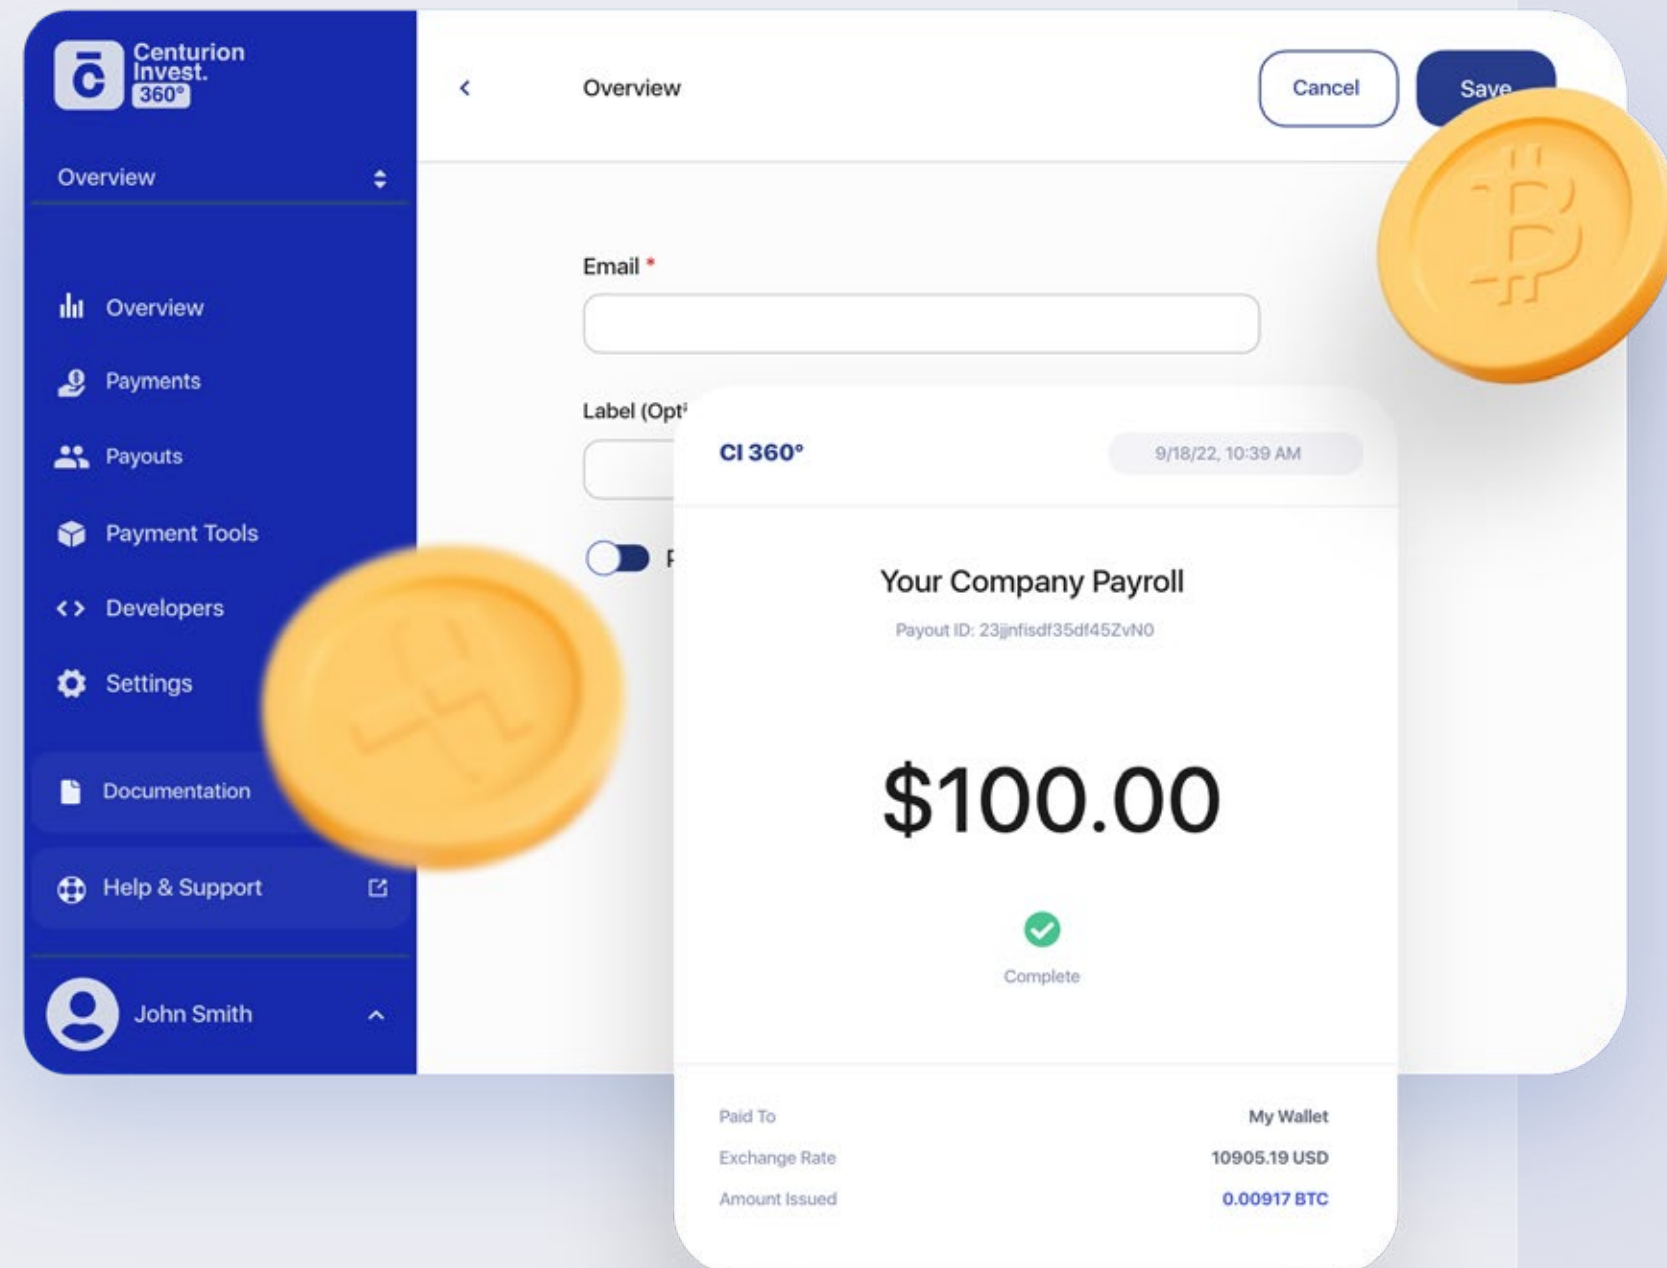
Centurion Invest. 360°

Overview

Overview

Payments

Payouts

Payment Tools

Developers

Settings

Documentation

Help & Support

John Smith

Overview

Cancel

Save

Email *

Label (Opt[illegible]

P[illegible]

CI 360°

9/18/22, 10:39 AM

Your Company Payroll

Payout ID: 23jjnfisdf35df45ZvN0

$100.00

Complete

| | |
|---|---|
| Paid To | My Wallet |
| Exchange Rate | 10905.19 USD |
| Amount Issued | 0.00917 BTC |